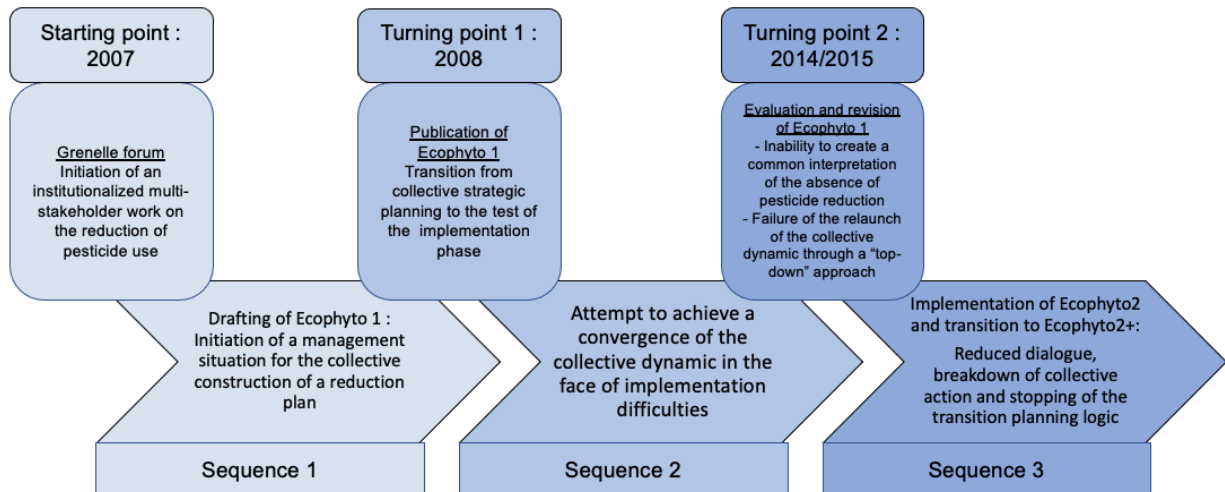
Starting point : 2007

Grenelle forum
Initiation of an institutionalized multi-stakeholder work on the reduction of pesticide use

Turning point 1 : 2008

Publication of Ecophyto 1
Transition from collective strategic planning to the test of the implementation phase

Turning point 2 : 2014/2015

Evaluation and revision of Ecophyto 1
- Inability to create a common interpretation of the absence of pesticide reduction
- Failure of the relaunch of the collective dynamic through a "top-down" approach

Drafting of Ecophyto 1 : Initiation of a management situation for the collective construction of a reduction plan

Attempt to achieve a convergence of the collective dynamic in the face of implementation difficulties

Implementation of Ecophyto2 and transition to Ecophyto2+:
Reduced dialogue, breakdown of collective action and stopping of the transition planning logic

Sequence 1

Sequence 2

Sequence 3